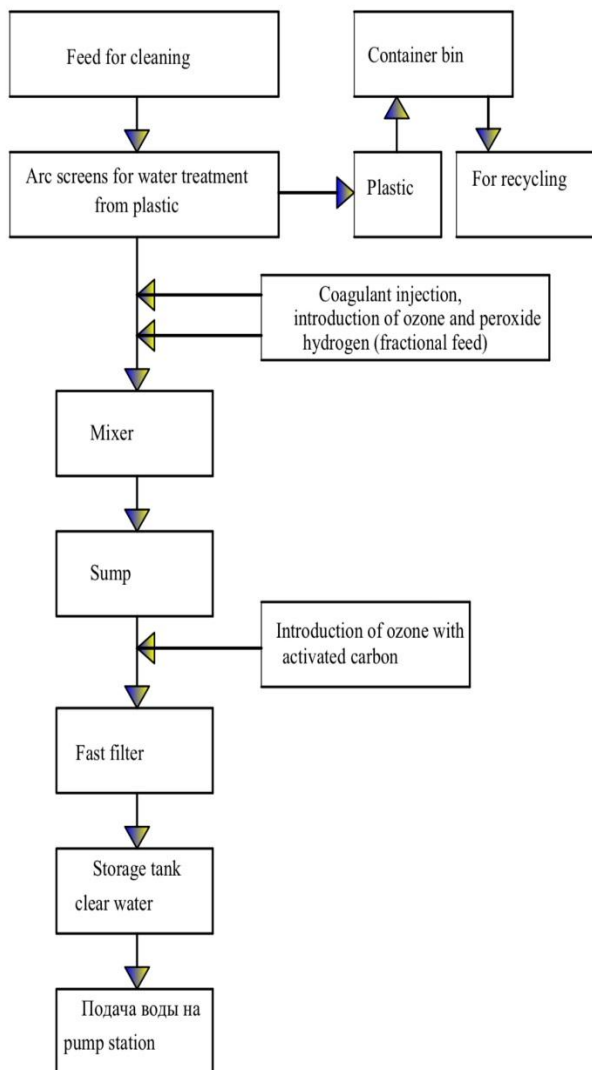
Feed for cleaning

Container bin

Arc screens for water treatment from plastic

Plastic

For recycling

Coagulant injection, introduction of ozone and peroxide hydrogen (fractional feed)

Mixer

Sump

Introduction of ozone with activated carbon

Fast filter

Storage tank clear water

Подача воды на pump station